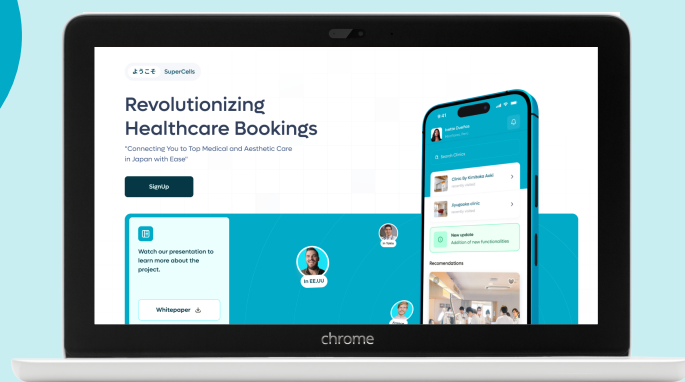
ようこそ SuperCells

Revolutionizing Healthcare Bookings

"Connecting You to Top Medical and Aesthetic Care in Japan with Ease"

SignUp

Watch our presentation to learn more about the project.

Whitepaper

In REJUV

9:41

Clinic Dr Kimberly Aoki

New update
Addition of new functionalities

Recomendations

chrome